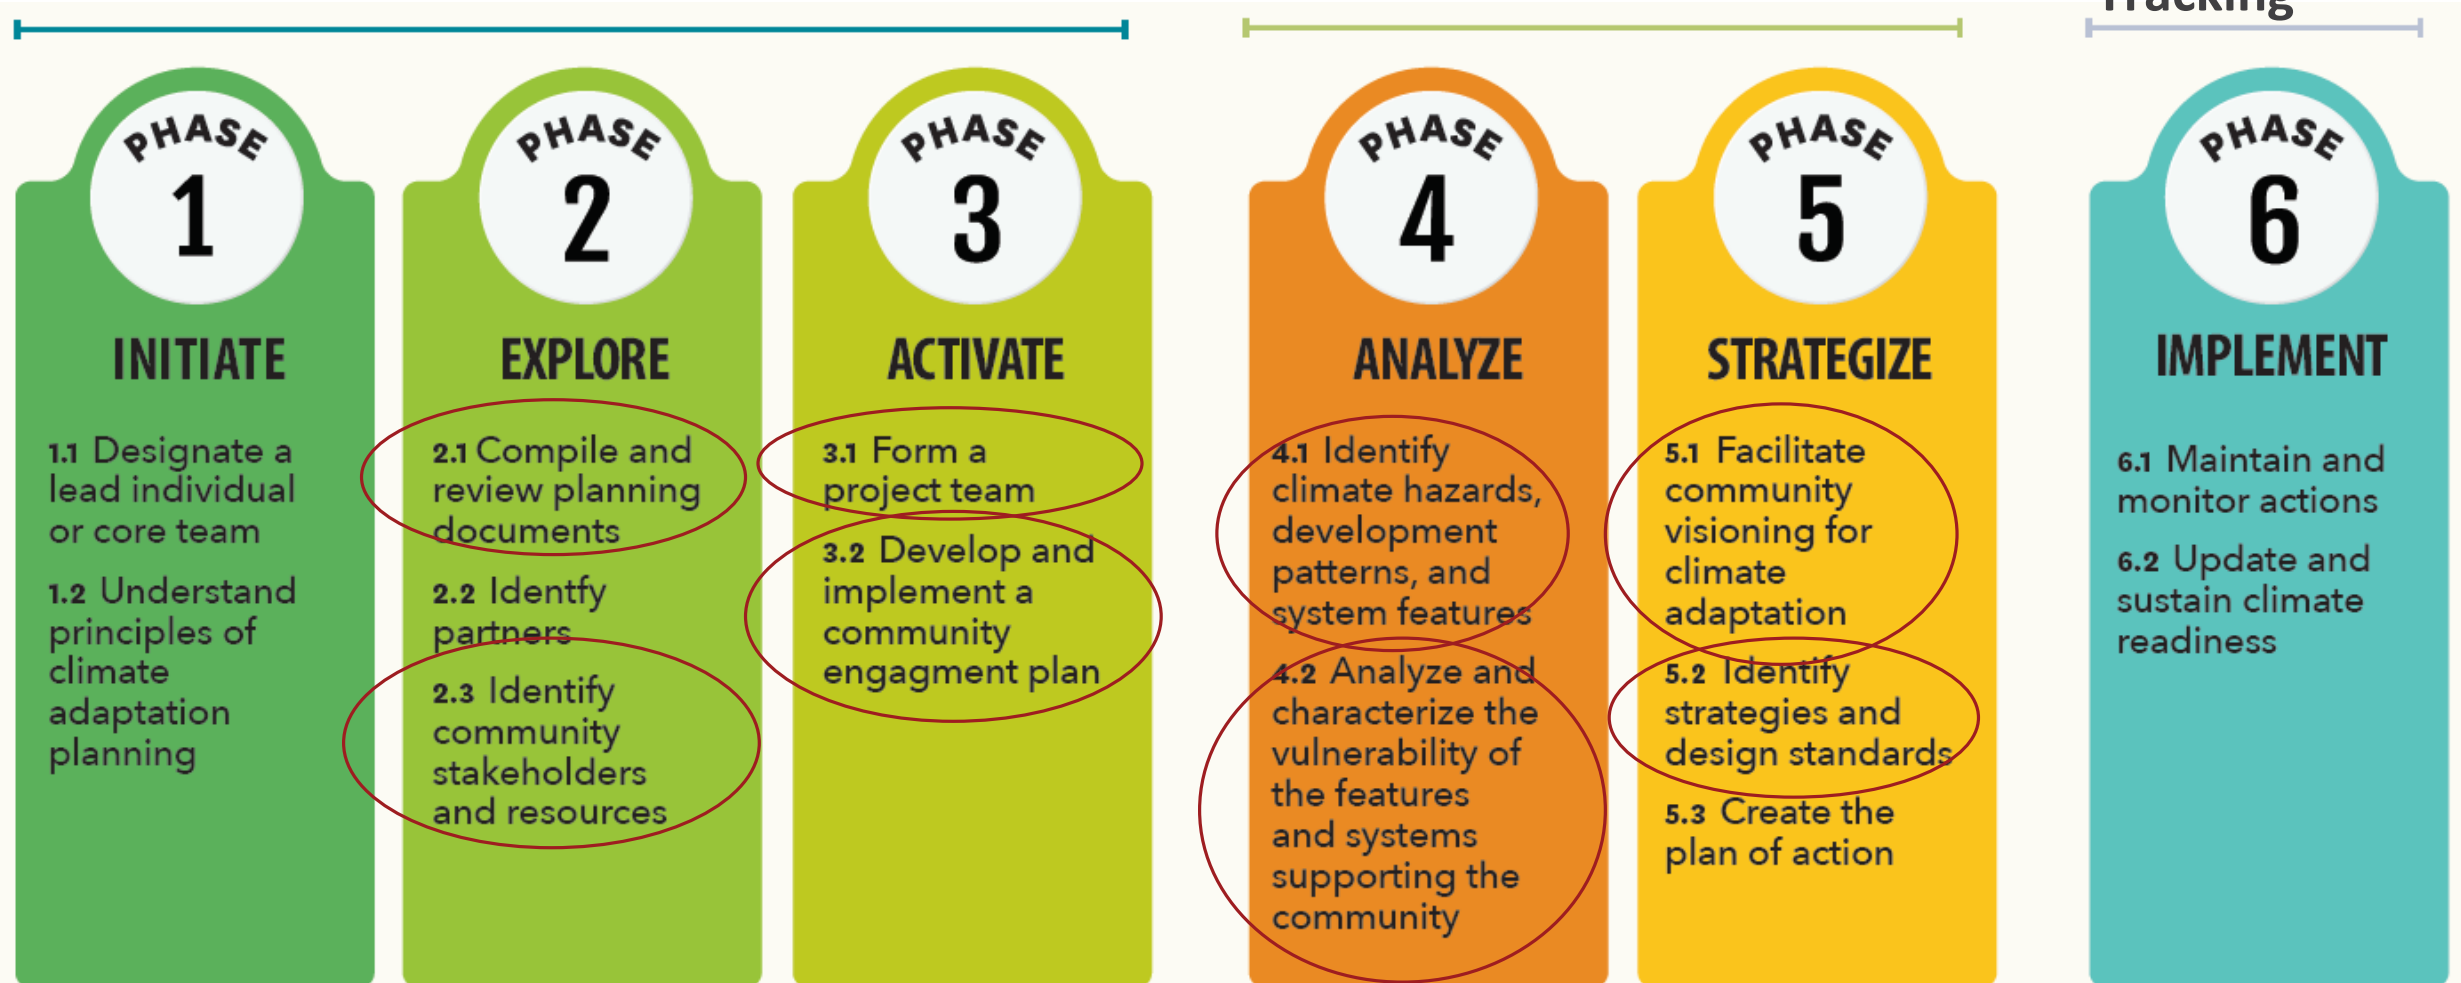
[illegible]

PHASE 1
INITIATE
1.1 Designate a lead individual or core team
1.2 Understand principles of climate adaptation planning

PHASE 2
EXPLORE
2.1 Compile and review planning documents
2.2 Identfy partners
2.3 Identify community stakeholders and resources

PHASE 3
ACTIVATE
3.1 Form a project team
3.2 Develop and implement a community engagment plan

PHASE 4
ANALYZE
4.1 Identify climate hazards, development patterns, and system features
4.2 Analyze and characterize the vulnerability of the features and systems supporting the community

PHASE 5
STRATEGIZE
5.1 Facilitate community visioning for climate adaptation
5.2 Identify strategies and design standards
5.3 Create the plan of action

PHASE 6
IMPLEMENT
6.1 Maintain and monitor actions
6.2 Update and sustain climate readiness